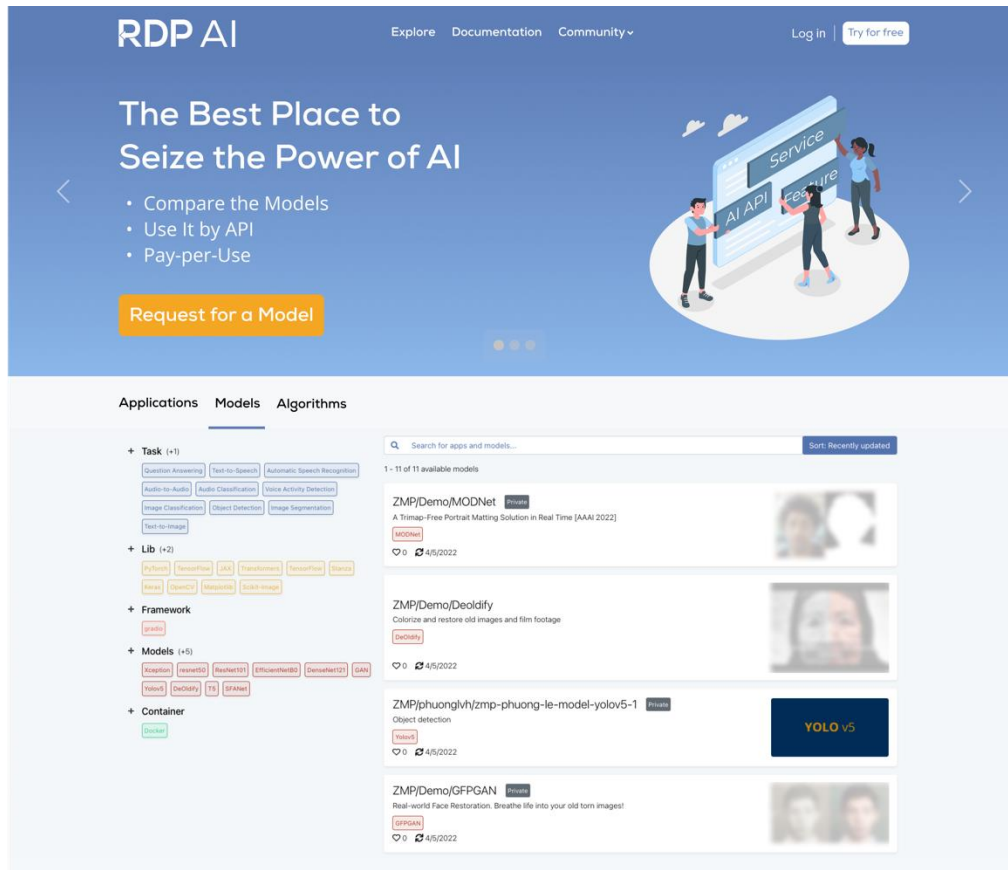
RDP AI

Explore Documentation Community

Log in Try for free

The Best Place to Seize the Power of AI

• Compare the Models
• Use It by API
• Pay-per-Use

Request for a Model

Service
AI API
Feature

Applications Models Algorithms

+ Task (+1)

Question Answering Text-to-Speech Automatic Speech Recognition Audio-to-Audio Audio Classification Voice Activity Detection Image Classification Object Detection Image Segmentation Text-to-Image

+ Lib (+2)

PyTorch TensorFlow JAX Transformers TensorFlow Stanza Keras OpenCV Matplotlib Scikit-image

+ Framework

gradio

+ Models (+5)

Xception resnet50 ResNet101 EfficientNetB0 DenseNet121 GAN Yolov5 DeOldify T5 SFANet

+ Container

Docker

Search for apps and models...

Sort: Recently updated

1 - 11 of 11 available models

ZMP/Demo/MODNet Private
A Trimap-Free Portrait Matting Solution in Real Time [AAAI 2022]
MODNet
0 4/5/2022

ZMP/Demo/Deoldify
Colorize and restore old images and film footage
DeOldify
0 4/5/2022

ZMP/phuonglvh/zmp-phuong-le-model-yolov5-1 Private
Object detection
Yolov5
0 4/5/2022

YOLO v5

ZMP/Demo/GFPGAN Private
Real-world Face Restoration. Breathe life into your old torn images!
GFPGAN
0 4/5/2022